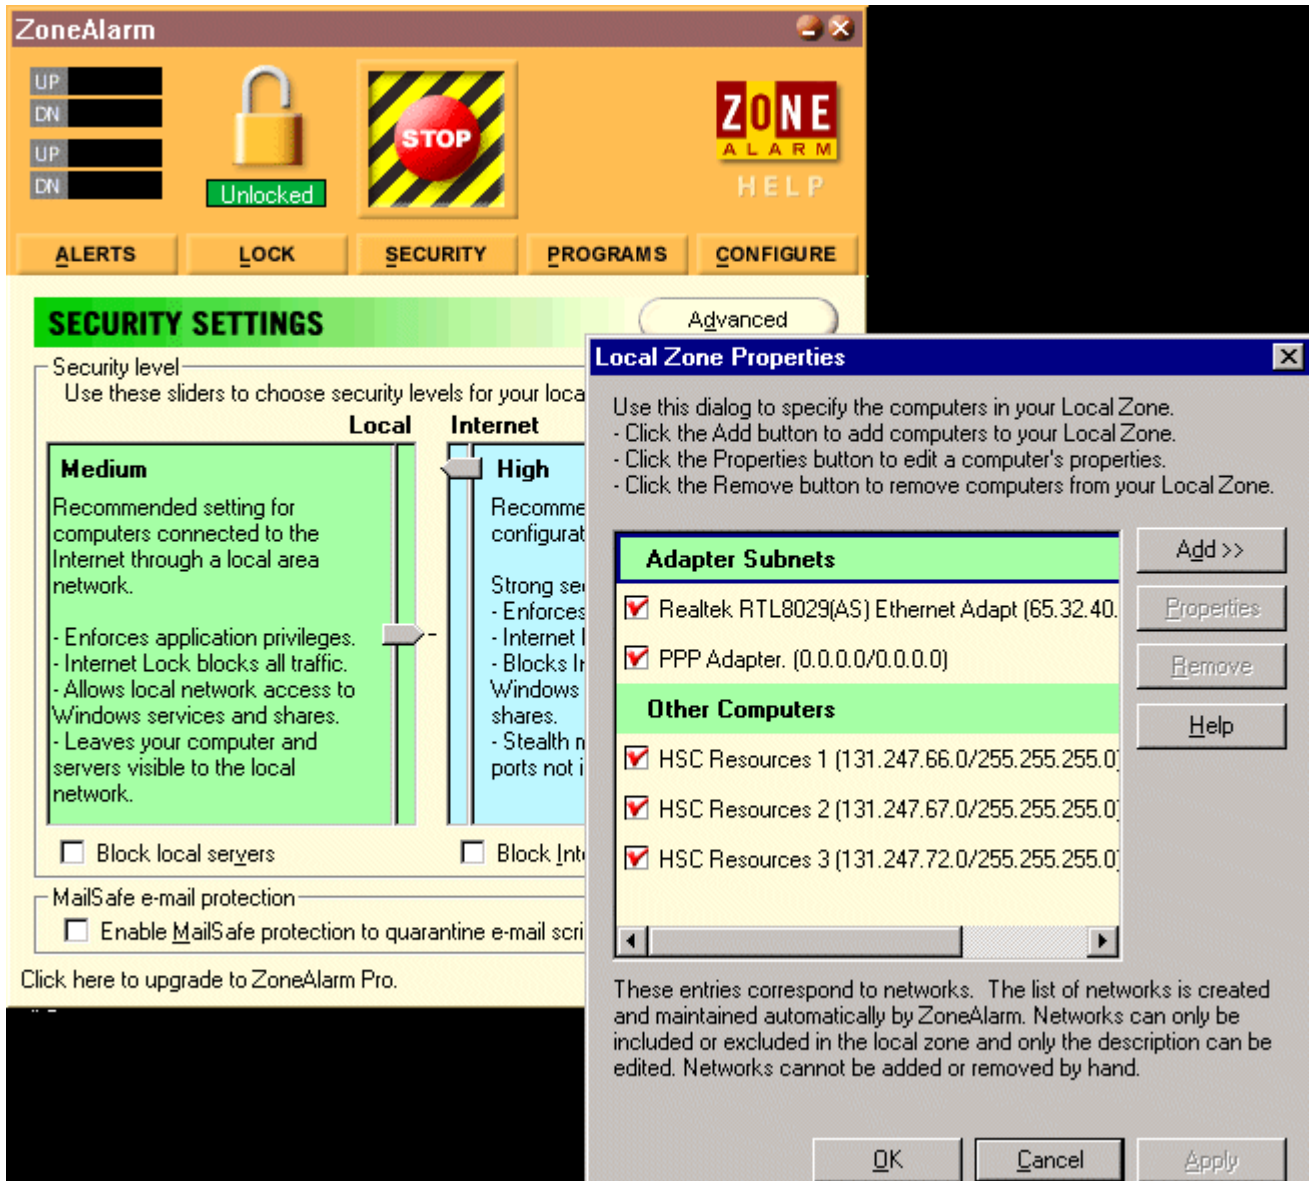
ZoneAlarm

UP
DN
UP
DN

Unlocked

STOP

ZONE ALARM
HELP

ALERTS
LOCK
SECURITY
PROGRAMS
CONFIGURE

SECURITY SETTINGS

Advanced

Security level
Use these sliders to choose security levels for your loca

Local
Internet

Medium
Recommended setting for computers connected to the Internet through a local area network.

- Enforces application privileges.
- Internet Lock blocks all traffic.
- Allows local network access to Windows services and shares.
- Leaves your computer and servers visible to the local network.

High
Recomme configurat

Strong se
- Enforces
- Internet l
- Blocks Ir
Windows
shares.
- Stealth n
ports not i

Block local servers
Block Int

MailSafe e-mail protection
Enable MailSafe protection to quarantine e-mail scri

Click here to upgrade to ZoneAlarm Pro.

Local Zone Properties

Use this dialog to specify the computers in your Local Zone.
- Click the Add button to add computers to your Local Zone.
- Click the Properties button to edit a computer's properties.
- Click the Remove button to remove computers from your Local Zone.

Adapter Subnets
Realtek RTL8029(AS) Ethernet Adapt (65.32.40.
PPP Adapter. (0.0.0.0/0.0.0.0)
Other Computers
HSC Resources 1 (131.247.66.0/255.255.255.0)
HSC Resources 2 (131.247.67.0/255.255.255.0)
HSC Resources 3 (131.247.72.0/255.255.255.0)

Add >>
Properties
Remove
Help

These entries correspond to networks. The list of networks is created and maintained automatically by ZoneAlarm. Networks can only be included or excluded in the local zone and only the description can be edited. Networks cannot be added or removed by hand.

OK
Cancel
Apply